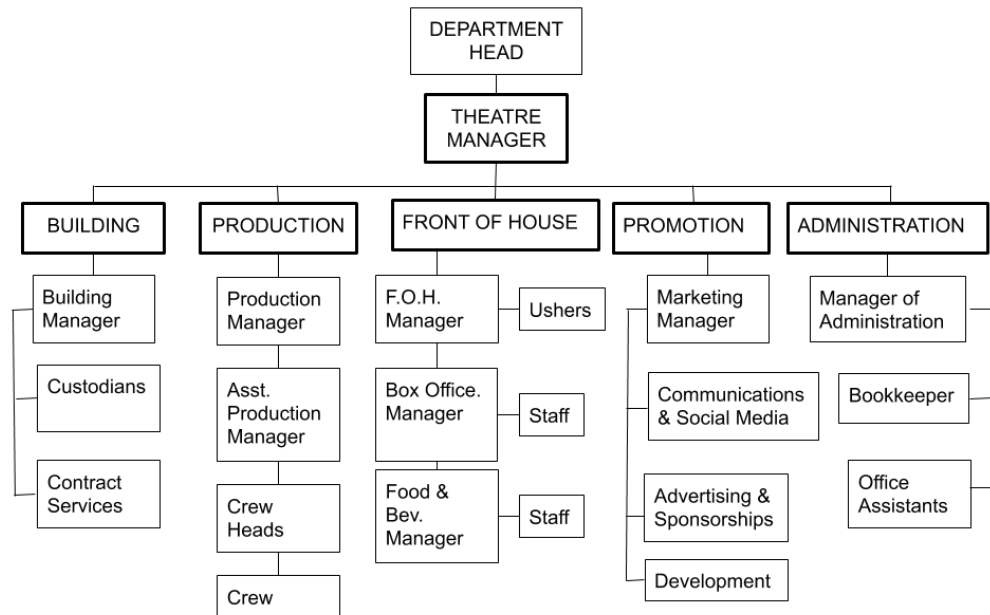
DEPARTMENT HEAD

THEATRE MANAGER

BUILDING

Building Manager

Custodians

Contract Services

PRODUCTION

Production Manager

Asst. Production Manager

Crew Heads

Crew

FRONT OF HOUSE

F.O.H. Manager

Ushers

Box Office. Manager

Staff

Food & Bev. Manager

Staff

PROMOTION

Marketing Manager

Communications & Social Media

Advertising & Sponsorships

Development

ADMINISTRATION

Manager of Administration

Bookkeeper

Office Assistants